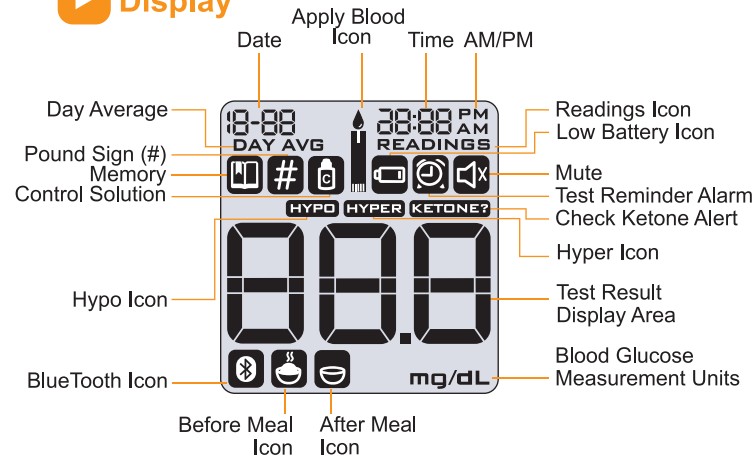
Display

Apply Blood Icon

Date

Time AM/PM

Day Average

Readings Icon

Low Battery Icon

Pound Sign (#)

Memory

Control Solution

Mute

Test Reminder Alarm

Check Ketone Alert

Hyper Icon

Hypo Icon

Test Result Display Area

BlueTooth Icon

Blood Glucose Measurement Units

Before Meal Icon

After Meal Icon

18-88 DAY AVG

88:88 PM AM READINGS

#

C

HYPO HYPER KETONE?

88.8

mg/dL